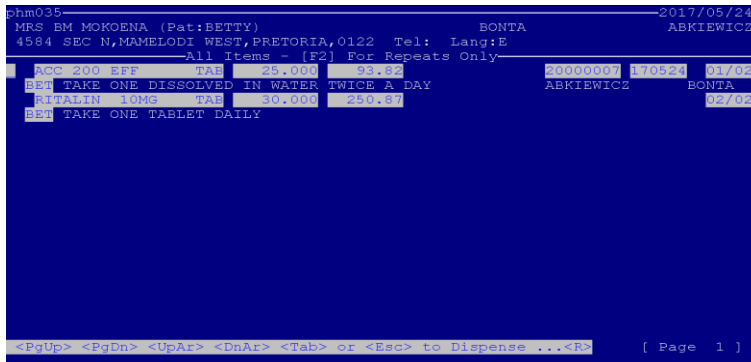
phm035 2017/05/24
MRS BM MOKOENA (Pat:BETTY) BONTA ABKIEWICZ
4584 SEC N,MAMELODI WEST,PRETORIA,0122 Tel: Lang:E
All Items - [F2] For Repeats Only
ACC 200 EFF TAB 25.000 93.82 20000007 170524 01/02
BET TAKE ONE DISSOLVED IN WATER TWICE A DAY ABKIEWICZ BONTA
RITALIN 10MG TAB 30.000 250.87 02/02
BET TAKE ONE TABLET DAILY

<PgUp> <PgDn> <UpAr> <DnAr> <Tab> or <Esc> to Dispense ...<R> [ Page 1 ]